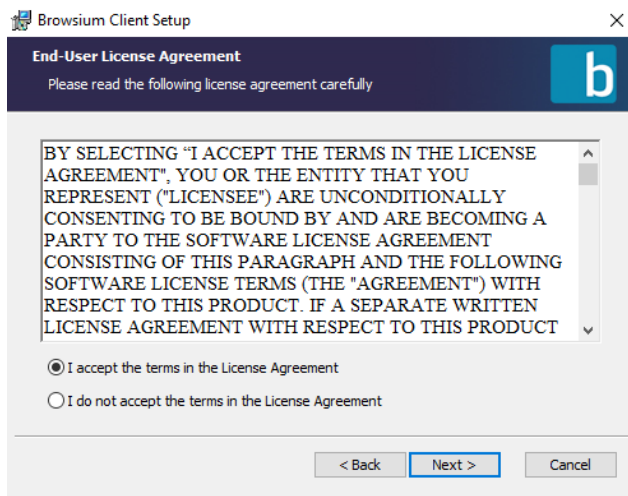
Browsium Client Setup

End-User License Agreement

Please read the following license agreement carefully

b

BY SELECTING “I ACCEPT THE TERMS IN THE LICENSE AGREEMENT", YOU OR THE ENTITY THAT YOU REPRESENT ("LICENSEE") ARE UNCONDITIONALLY CONSENTING TO BE BOUND BY AND ARE BECOMING A PARTY TO THE SOFTWARE LICENSE AGREEMENT CONSISTING OF THIS PARAGRAPH AND THE FOLLOWING SOFTWARE LICENSE TERMS (THE "AGREEMENT") WITH RESPECT TO THIS PRODUCT. IF A SEPARATE WRITTEN LICENSE AGREEMENT WITH RESPECT TO THIS PRODUCT

I accept the terms in the License Agreement

I do not accept the terms in the License Agreement

< Back

Next >

Cancel